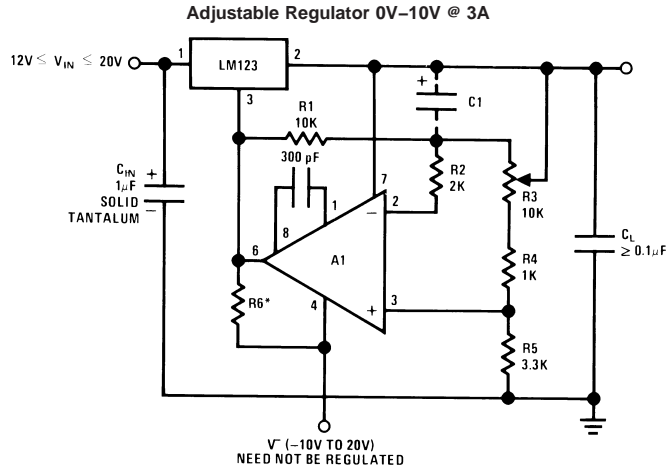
Adjustable Regulator 0V–10V @ 3A

$12V \leq V_{IN} \leq 20V$

1

LM123

2

3

R1
10K

+

C1

$C_{IN}$
$1\mu F$
SOLID
TANTALUM

+

−

300 pF

8

1

7

−

2

R2
2K

R3
10K

6

A1

R4
1K

$C_L$
$\geq 0.1\mu F$

R6*

4

+

3

R5
3.3K

$V^-$ (−10V TO 20V)
NEED NOT BE REGULATED